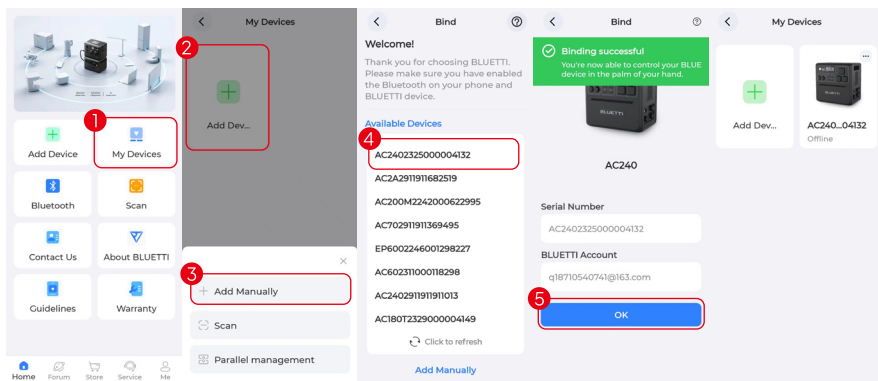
1
Add Device
My Devices
Bluetooth
Scan
Contact Us
About BLUETTI
Guidelines
Warranty
Home Forum Store Service Me

My Devices
2
Add Dev...
3
Add Manually
Scan
Parallel management

Bind
Welcome!
Thank you for choosing BLUETTI. Please make sure you have enabled the Bluetooth on your phone and BLUETTI device.
Available Devices
4
AC2402325000004132
AC2A2911911682519
AC200M2242000622995
AC702911911369495
EP6002246001298227
AC602311000118298
AC2402911911911013
AC180T2329000004149
Click to refresh
Add Manually

Bind
Binding successful
You're now able to control your BLUE device in the palm of your hand.
BLUETTI
AC240
Serial Number
AC2402325000004132
BLUETTI Account
q18710540741@163.com
5
OK

My Devices
Add Dev...
AC240...04132
Offline